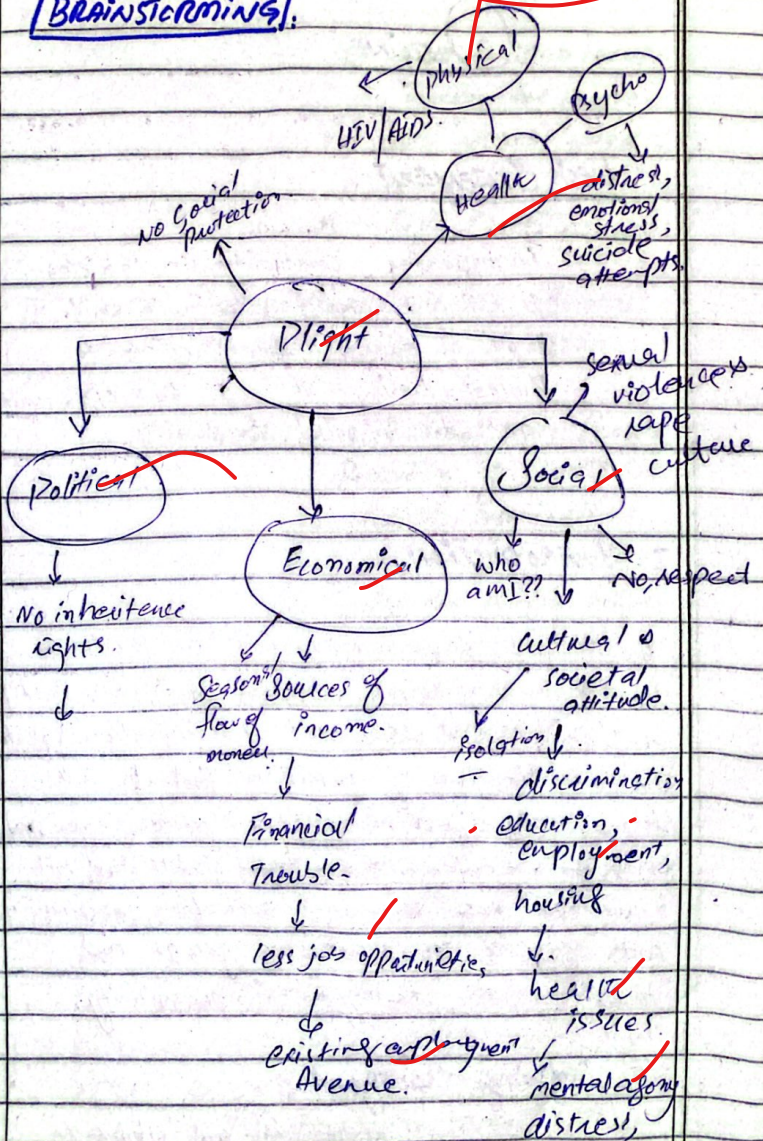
BRAINSTORMING:

physical

HIV/AIDS.

Psycho

Health

distress, emotional stress, suicide attempts.

No Social protection.

Plight

Sexual violences rape culture

Political

Social

No inheritence rights.

Economical

who amI??

No respect

cultural & societal attitude.

Seasonal flow of money.

Sources of income.

isolation

discrimination education, employment, housing

Financial Trouble.

less job oppartunities,

health issues

existing employment Avenue.

mental agony distress,